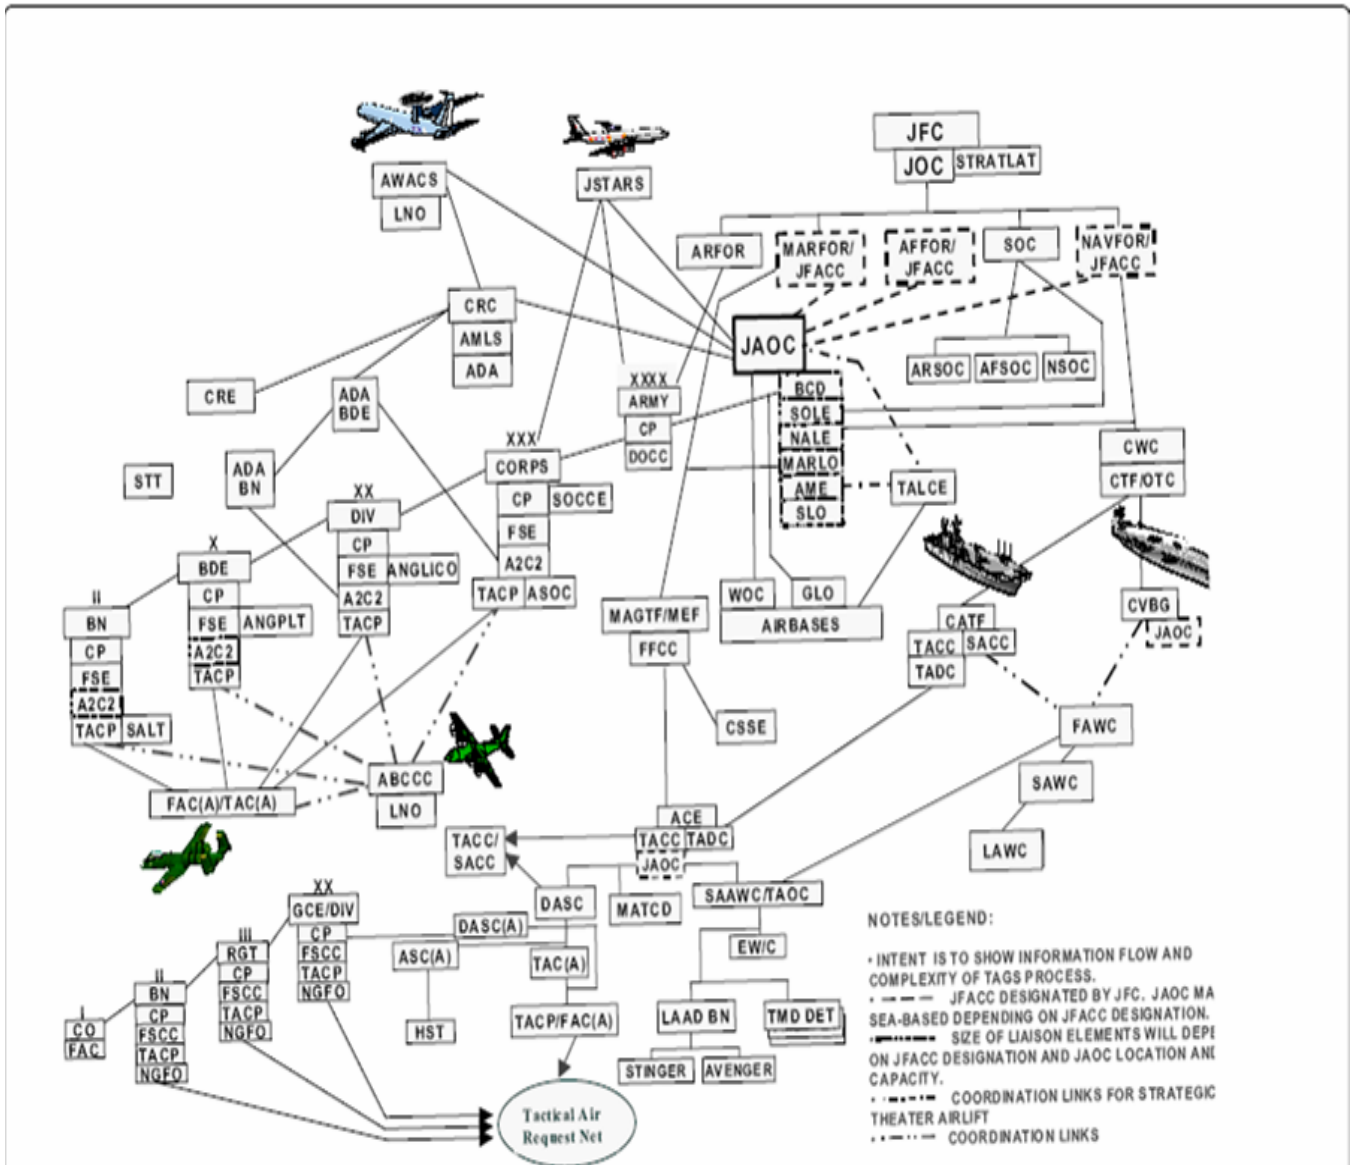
AWACS
LNO
JSTARS
JFC
JOC
STRATLAT
ARFOR
MARFOR/ JFACC
AFFOR/ JFACC
SOC
NAVFOR/ JFACC
CRC
AMLS
ADA
JAOC
ARSOC
AFSOC
NSOC
CRE
ADA BDE
XXXX
ARMY
CP
DOCC
BCD
SOLE
NALE
MARLO
AME
SLO
CWC
CTF/OTC
STT
ADA BN
XXX
CORPS
CP
SOCCE
FSE
A2C2
TACP
ASOC
XX
DIV
CP
FSE
ANGLICO
A2C2
TACP
TALCE
X
BDE
CP
FSE
ANGPLT
A2C2
TACP
II
BN
CP
FSE
A2C2
TACP
SALT
MAGTF/MEF
FFCC
WOC
GLO
AIRBASES
CATF
TACC
SACC
TADC
CVBG
JAOC
CSSE
ABCCC
LNO
FAC(A)/TAC(A)
FAWC
SAWC
LAWC
ACE
TACC
TADC
JAOC
TACC/ SACC
XX
GCE/DIV
CP
FSCC
TACP
NGFO
DASC
MATCD
SAAWC/TAOC
III
RGT
CP
FSCC
TACP
NGFO
DASC(A)
ASC(A)
TAC(A)
EW/C
II
BN
CP
FSCC
TACP
NGFO
I
CO
FAC
HST
TACP/FAC(A)
LAAD BN
TMD DET
STINGER
AVENGER
Tactical Air Request Net

NOTES/LEGEND:

• INTENT IS TO SHOW INFORMATION FLOW AND COMPLEXITY OF TAGS PROCESS.
JFACC DESIGNATED BY JFC. JAOC MA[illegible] SEA-BASED DEPENDING ON JFACC DESIGNATION.
SIZE OF LIAISON ELEMENTS WILL DEPE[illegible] ON JFACC DESIGNATION AND JAOC LOCATION AN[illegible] CAPACITY.
COORDINATION LINKS FOR STRATEGIC THEATER AIRLIFT
COORDINATION LINKS